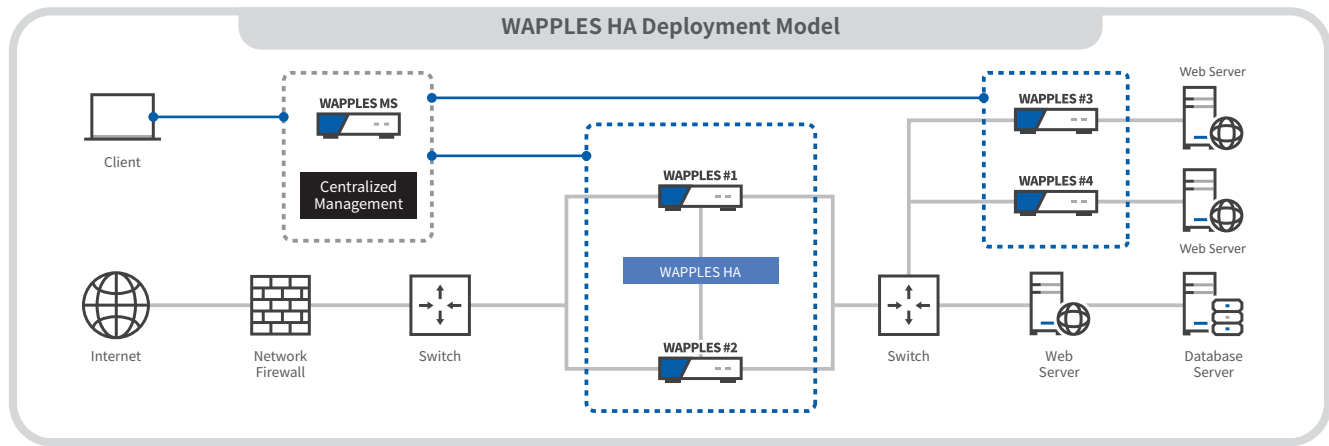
WAPPLES HA Deployment Model

Client

WAPPLES MS

Centralized Management

WAPPLES #1

WAPPLES HA

WAPPLES #2

WAPPLES #3

WAPPLES #4

Web Server

Web Server

Internet

Network Firewall

Switch

Switch

Web Server

Database Server